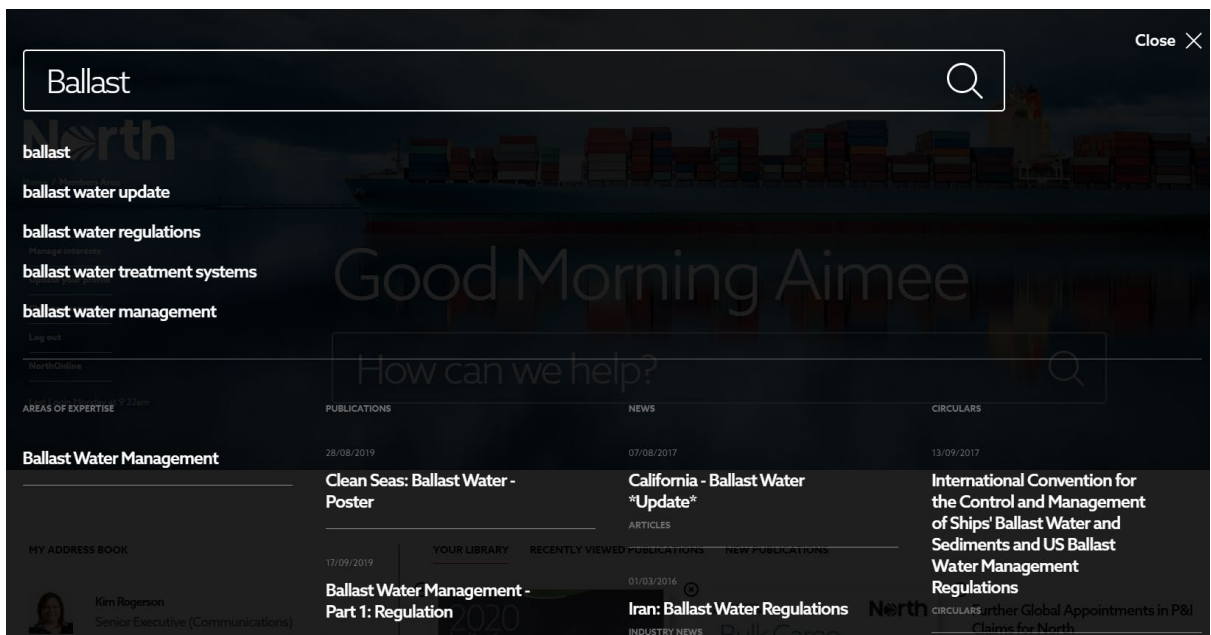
Close ✕

Ballast

ballast

ballast water update

ballast water regulations

ballast water treatment systems

ballast water management

Good Morning Aimee

How can we help?

AREAS OF EXPERTISE

Ballast Water Management

PUBLICATIONS

28/08/2019

Clean Seas: Ballast Water - Poster

17/09/2019

Ballast Water Management - Part 1: Regulation

NEWS

07/08/2017

California - Ballast Water *Update*

ARTICLES

01/03/2016

Iran: Ballast Water Regulations

INDUSTRY NEWS

CIRCULARS

13/09/2017

International Convention for the Control and Management of Ships' Ballast Water and Sediments and US Ballast Water Management Regulations

CIRCULARS

MY ADDRESS BOOK

Kim Rogerson

Senior Executive (Communications)

YOUR LIBRARY RECENTLY VIEWED PUBLICATIONS NEW PUBLICATIONS

Further Global Appointments in P&I Claims for North